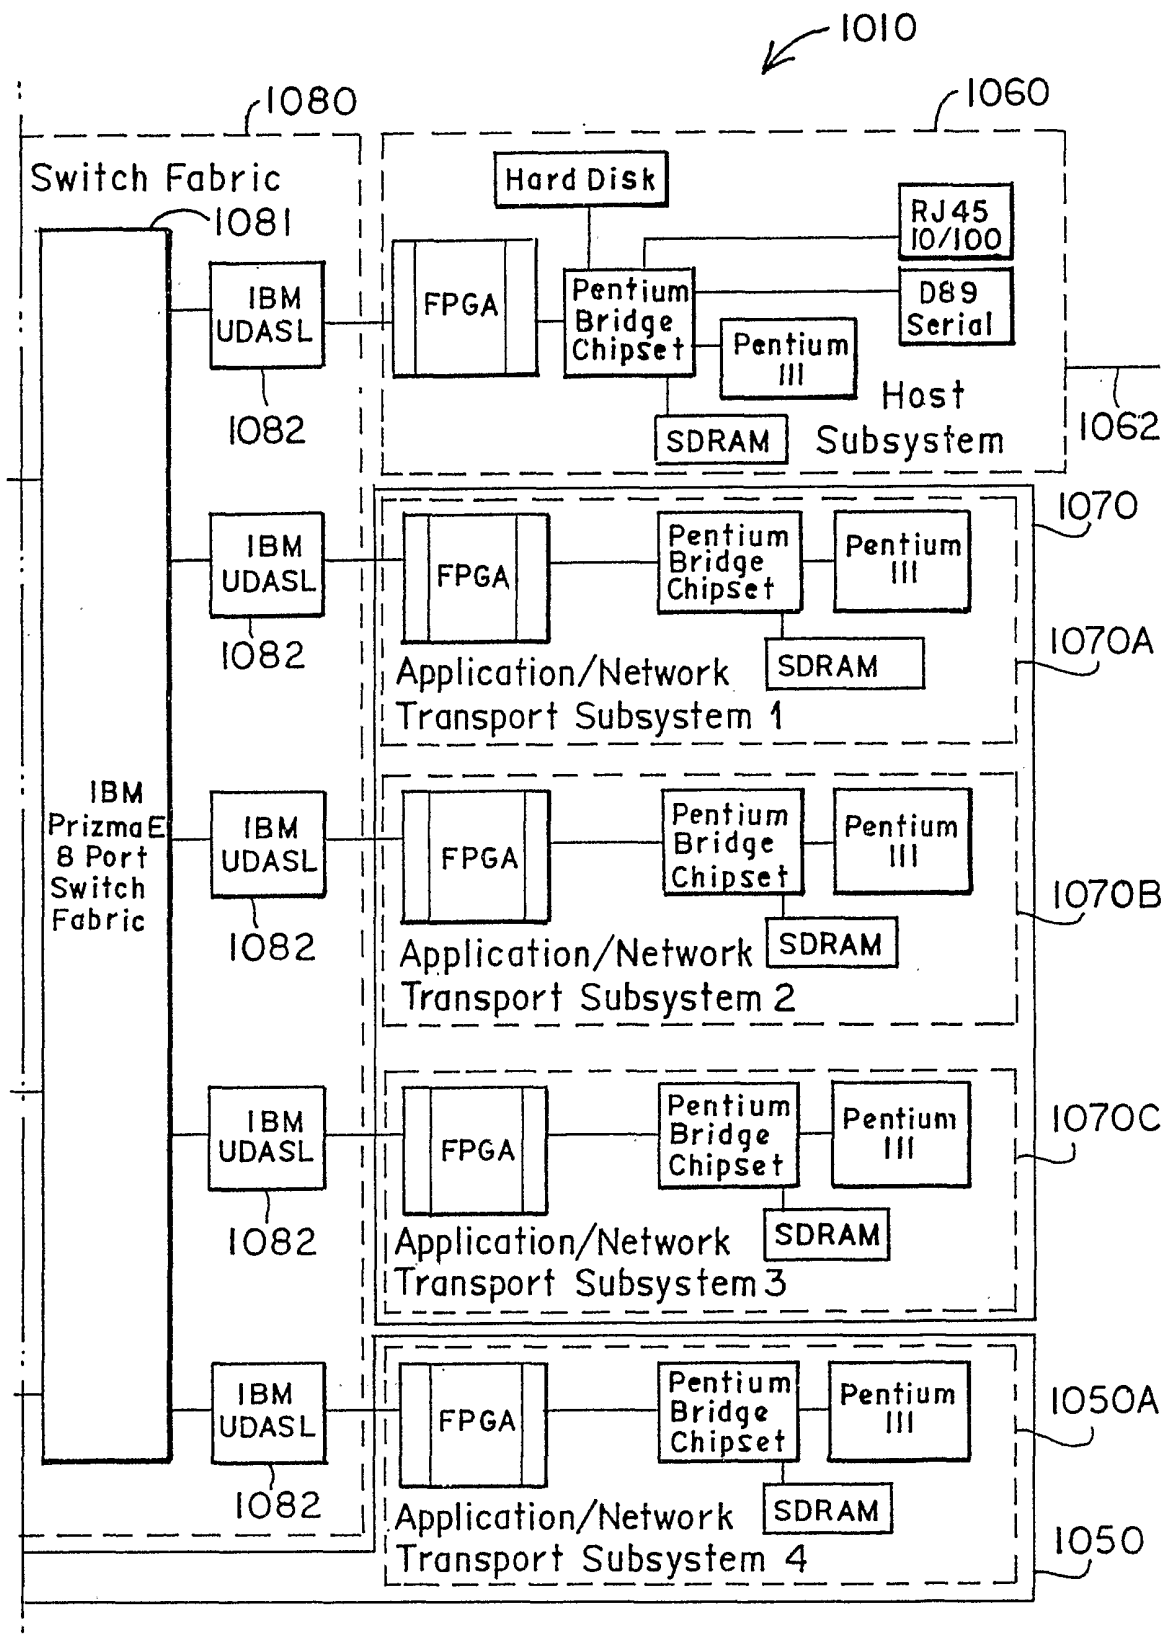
1010

1080

Switch Fabric

1081

1060

Hard Disk

RJ45 10/100

IBM UDASL

FPGA

Pentium Bridge Chipset

D89 Serial

Pentium III

1082

Host Subsystem

SDRAM

1062

IBM UDASL

FPGA

Pentium Bridge Chipset

Pentium III

1070

1082

SDRAM

1070A

Application/Network Transport Subsystem 1

IBM PrizmaE 8 Port Switch Fabric

IBM UDASL

FPGA

Pentium Bridge Chipset

Pentium III

1070B

1082

Application/Network Transport Subsystem 2

SDRAM

IBM UDASL

FPGA

Pentium Bridge Chipset

Pentium III

1070C

1082

Application/Network Transport Subsystem 3

SDRAM

IBM UDASL

FPGA

Pentium Bridge Chipset

Pentium III

1050A

1082

Application/Network Transport Subsystem 4

SDRAM

1050